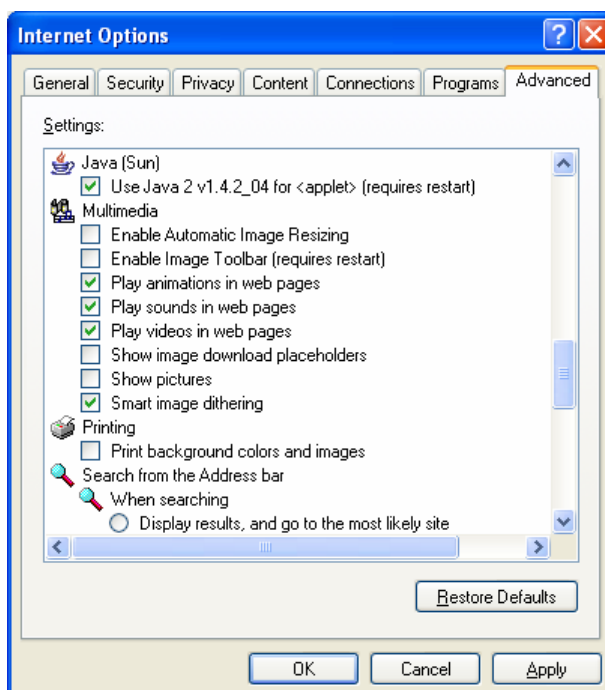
Internet Options

General | Security | Privacy | Content | Connections | Programs | Advanced

Settings:

Java (Sun)
Use Java 2 v1.4.2_04 for <applet> (requires restart)
Multimedia
Enable Automatic Image Resizing
Enable Image Toolbar (requires restart)
Play animations in web pages
Play sounds in web pages
Play videos in web pages
Show image download placeholders
Show pictures
Smart image dithering
Printing
Print background colors and images
Search from the Address bar
When searching
Display results, and go to the most likely site

Restore Defaults

OK | Cancel | Apply